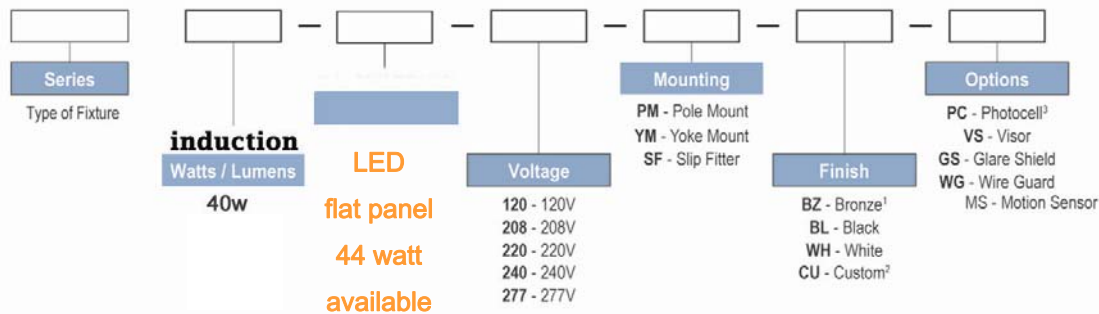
Series
Type of Fixture

induction
Watts / Lumens
40w

LED
flat panel
44 watt
available

Voltage
**120** - 120V
**208** - 208V
**220** - 220V
**240** - 240V
**277** - 277V

Mounting
**PM** - Pole Mount
**YM** - Yoke Mount
**SF** - Slip Fitter

Finish
**BZ** - Bronze$^1$
**BL** - Black
**WH** - White
**CU** - Custom$^2$

Options
**PC** - Photocell$^3$
**VS** - Visor
**GS** - Glare Shield
**WG** - Wire Guard
MS - Motion Sensor